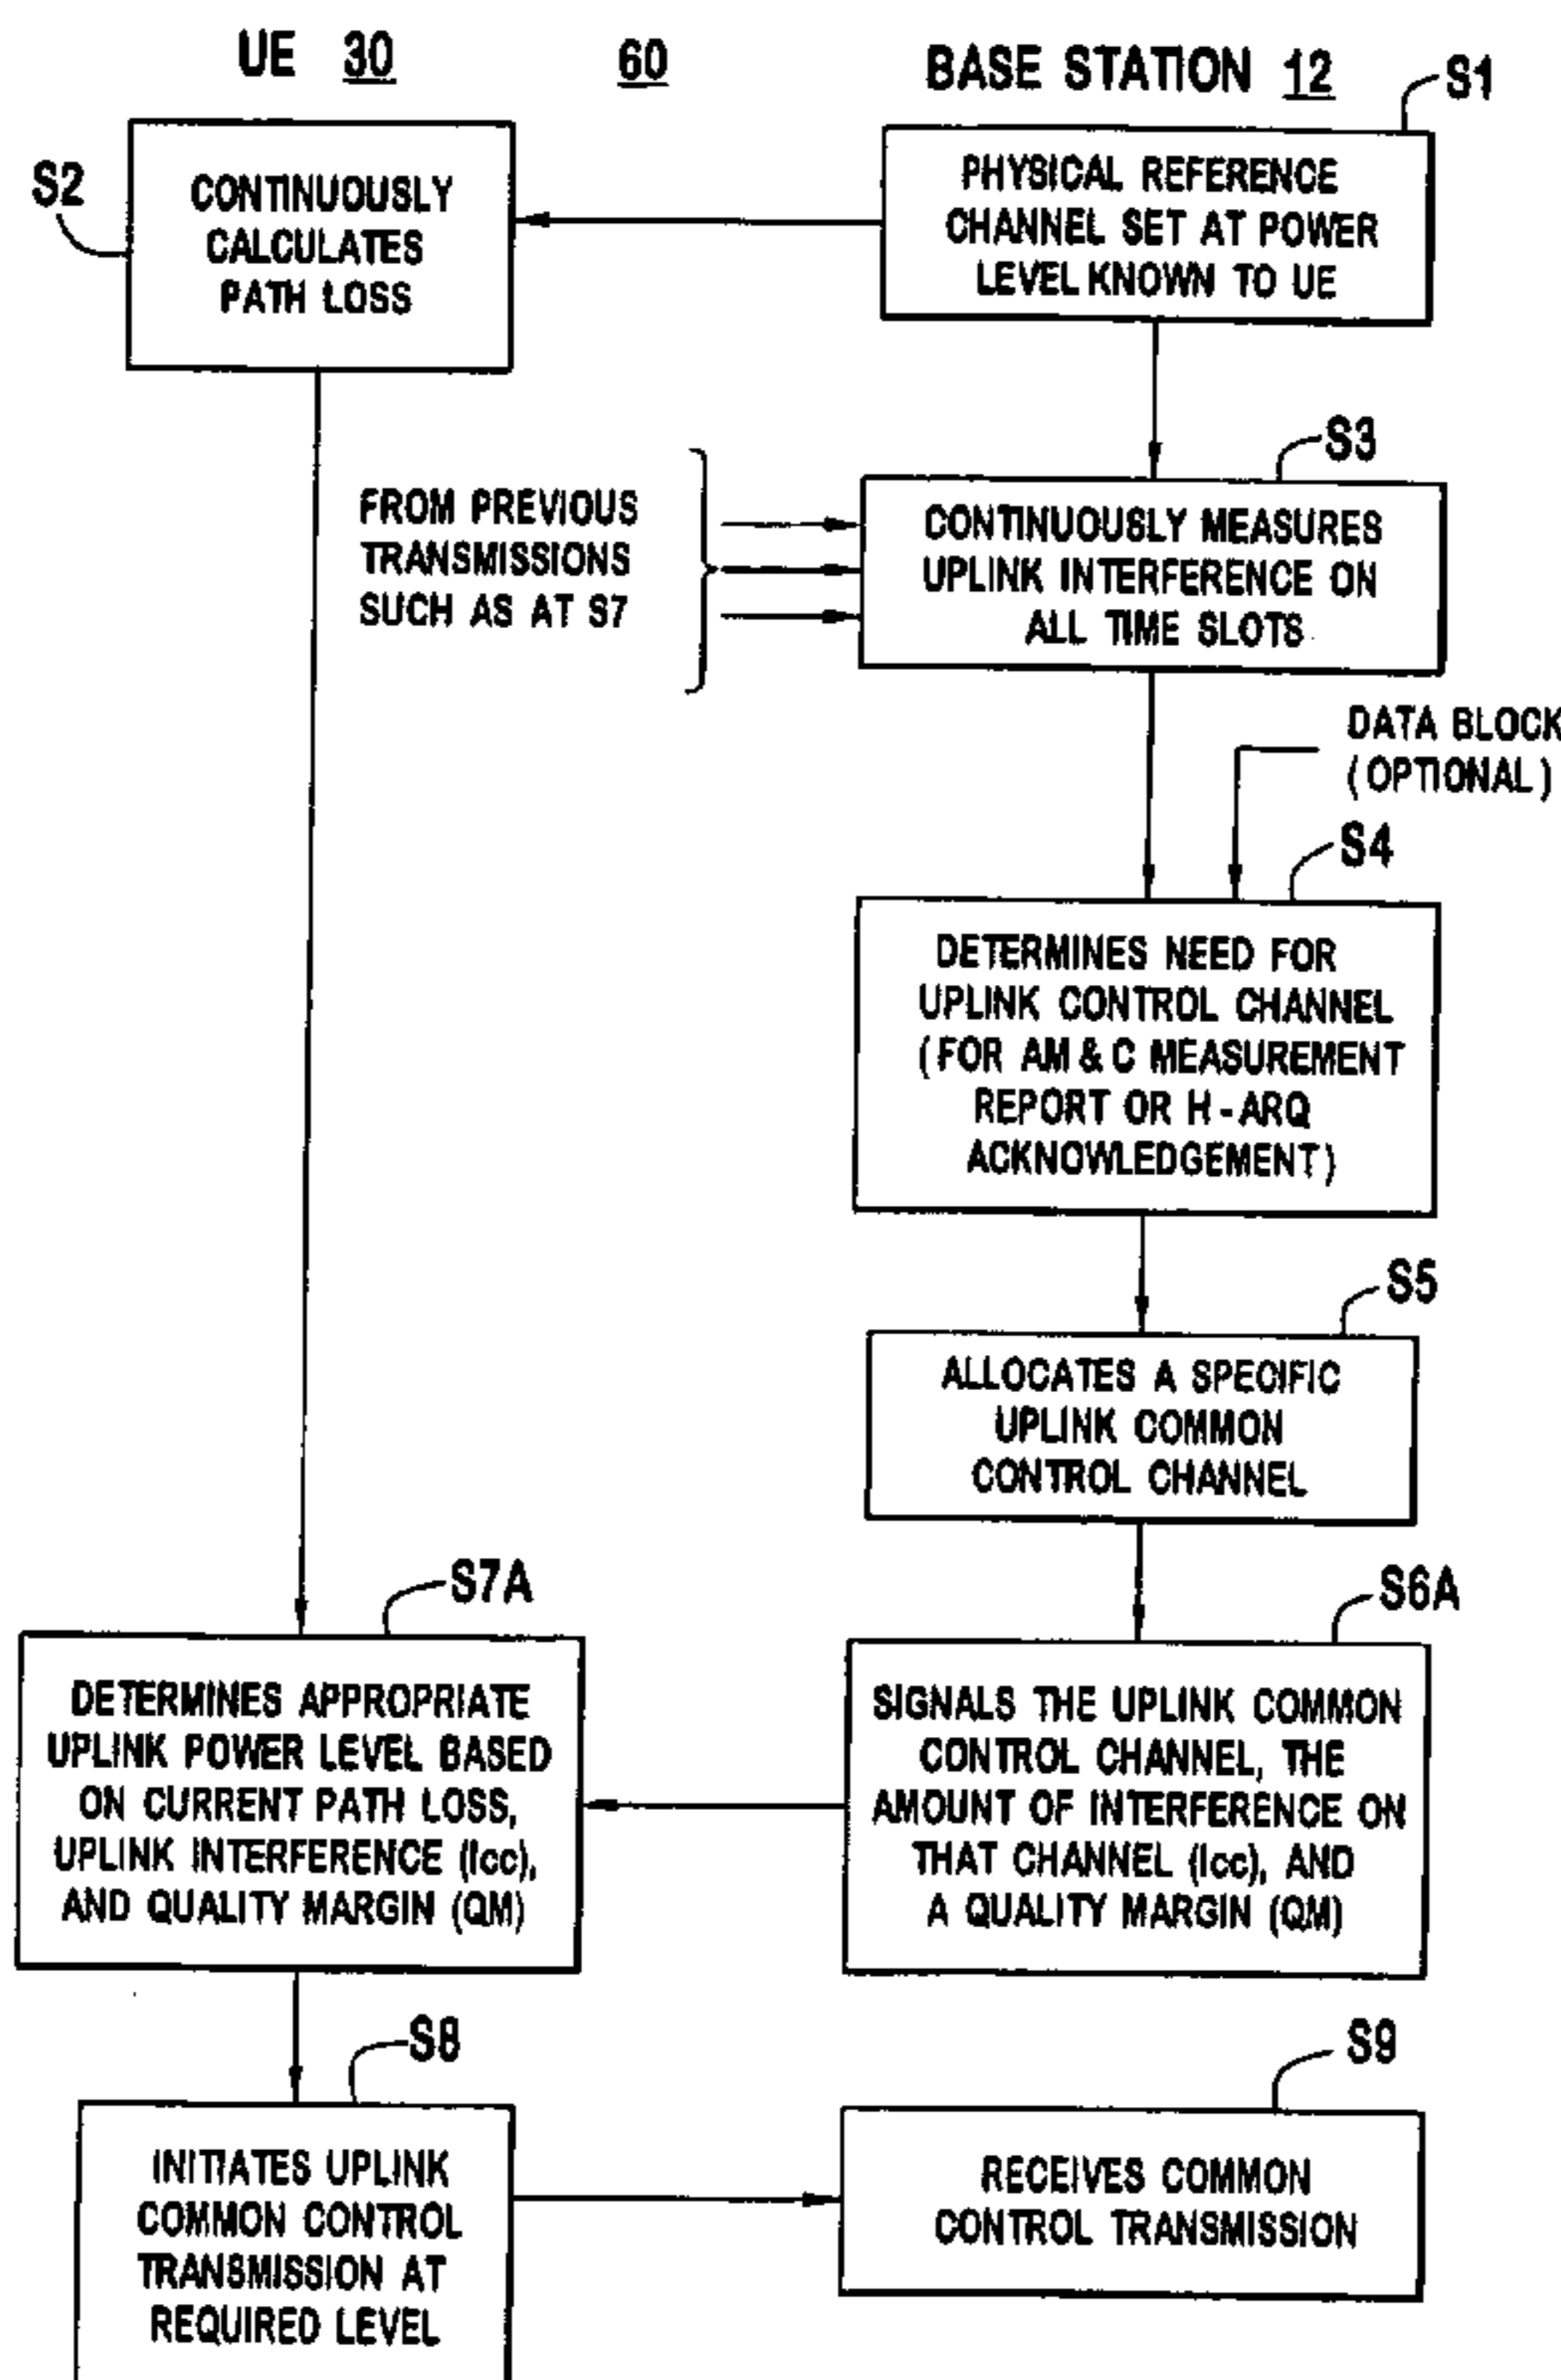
UE 30

60

BASE STATION 12

S1

PHYSICAL REFERENCE CHANNEL SET AT POWER LEVEL KNOWN TO UE

S2

CONTINUOUSLY CALCULATES PATH LOSS

S3

FROM PREVIOUS TRANSMISSIONS SUCH AS AT S7

CONTINUOUSLY MEASURES UPLINK INTERFERENCE ON ALL TIME SLOTS

DATA BLOCK (OPTIONAL)

S4

DETERMINES NEED FOR UPLINK CONTROL CHANNEL (FOR AM & C MEASUREMENT REPORT OR H-ARQ ACKNOWLEDGEMENT)

S5

ALLOCATES A SPECIFIC UPLINK COMMON CONTROL CHANNEL

S7A

DETERMINES APPROPRIATE UPLINK POWER LEVEL BASED ON CURRENT PATH LOSS, UPLINK INTERFERENCE (Icc), AND QUALITY MARGIN (QM)

S6A

SIGNALS THE UPLINK COMMON CONTROL CHANNEL, THE AMOUNT OF INTERFERENCE ON THAT CHANNEL (Icc), AND A QUALITY MARGIN (QM)

S8

INITIATES UPLINK COMMON CONTROL TRANSMISSION AT REQUIRED LEVEL

S9

RECEIVES COMMON CONTROL TRANSMISSION